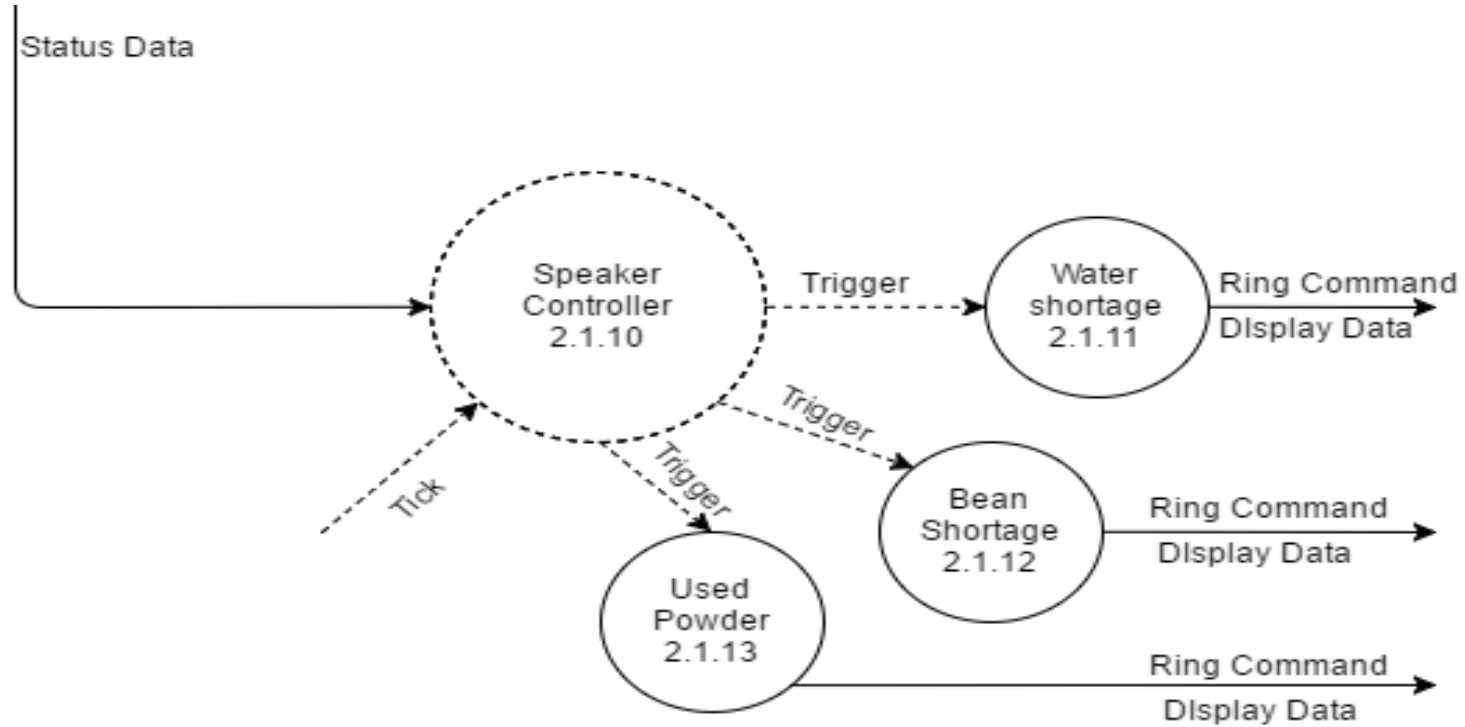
Status Data

Speaker Controller 2.1.10

Trigger

Water shortage 2.1.11

Ring Command

DIsplay Data

Trigger

Tick

Trigger

Bean Shortage 2.1.12

Ring Command

DIsplay Data

Used Powder 2.1.13

Ring Command

DIsplay Data